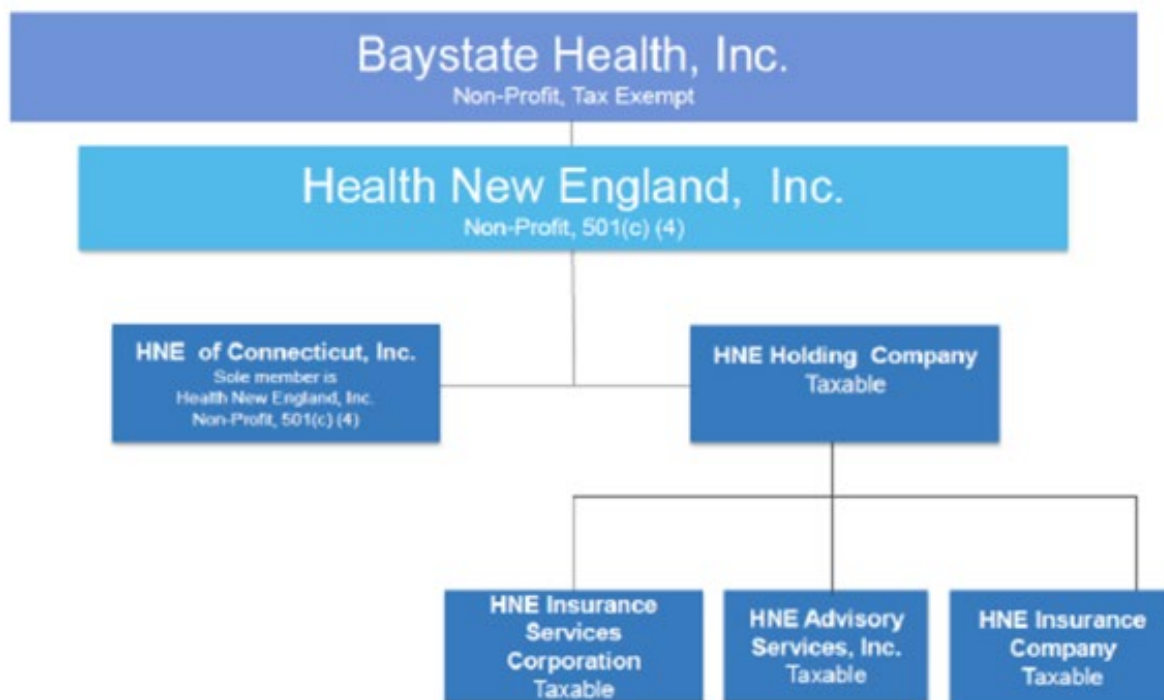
Baystate Health, Inc.
Non-Profit, Tax Exempt

Health New England, Inc.
Non-Profit, 501(c) (4)

HNE of Connecticut, Inc.
Sole member is
Health New England, Inc.
Non-Profit, 501(c) (4)

HNE Holding Company
Taxable

HNE Insurance Services Corporation
Taxable

HNE Advisory Services, Inc.
Taxable

HNE Insurance Company
Taxable